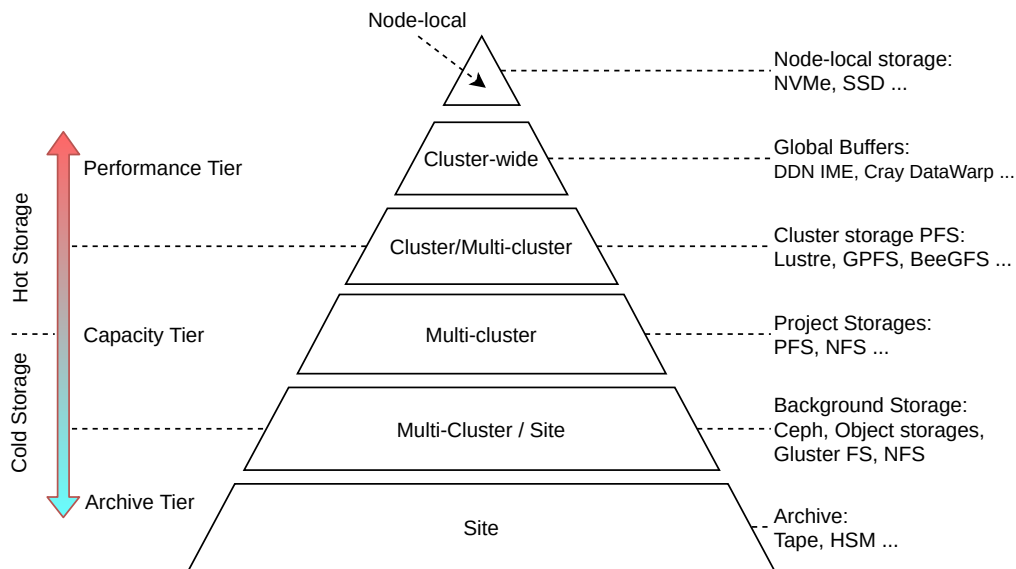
Node-local

Node-local storage:
NVMe, SSD ...

Hot Storage

Cold Storage

Performance Tier

Capacity Tier

Archive Tier

Cluster-wide

Global Buffers:
DDN IME, Cray DataWarp ...

Cluster/Multi-cluster

Cluster storage PFS:
Lustre, GPFS, BeeGFS ...

Multi-cluster

Project Storages:
PFS, NFS ...

Multi-Cluster / Site

Background Storage:
Ceph, Object storages,
Gluster FS, NFS

Site

Archive:
Tape, HSM ...